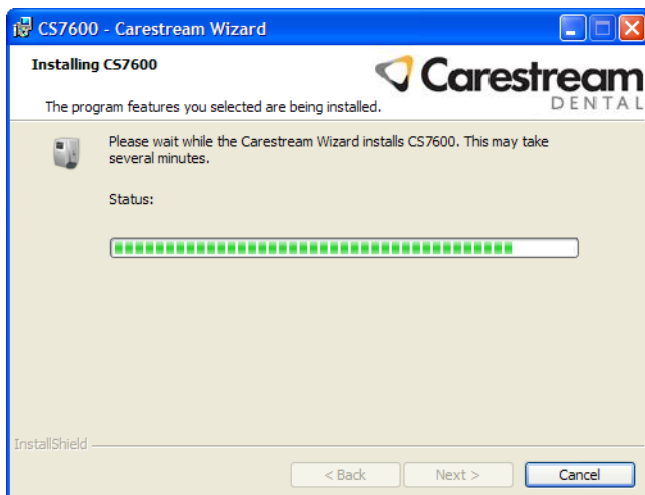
CS7600 - Carestream Wizard

Installing CS7600

The program features you selected are being installed.

Carestream
DENTAL

Please wait while the Carestream Wizard installs CS7600. This may take several minutes.

Status:

InstallShield

< Back
Next >
Cancel